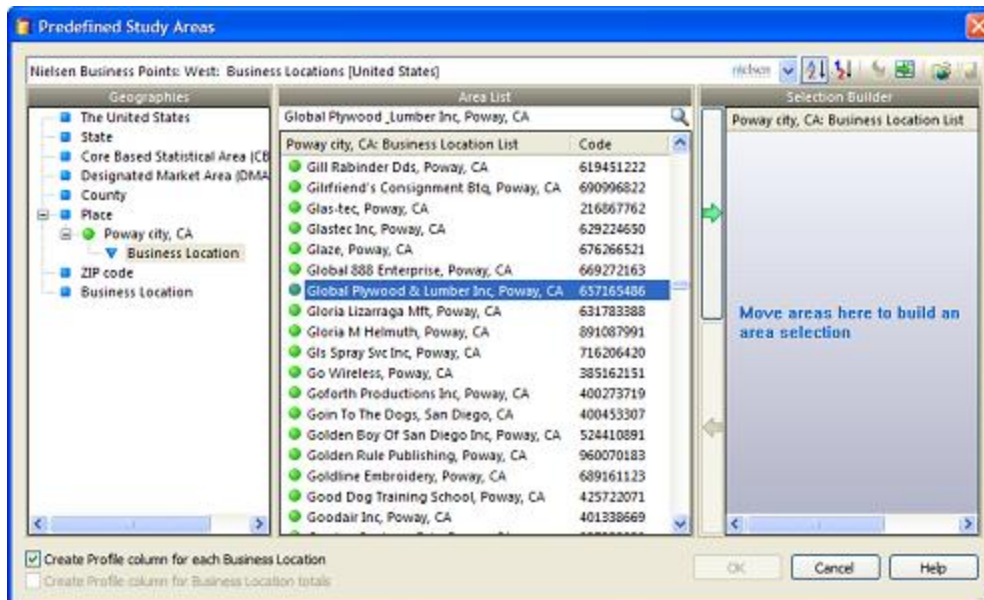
Predefined Study Areas

Nielsen Business Points: West: Business Locations [United States]

nielsen

Geographies

The United States
State
Core Based Statistical Area (CB
Designated Market Area (DMA
County
Place
Poway city, CA
Business Location
ZIP code
Business Location

Area List

Global Plywood _Lumber Inc, Poway, CA

| Poway city, CA: Business Location List | Code |
|---|---|
| Gill Rabinder Dds, Poway, CA | 619451222 |
| Girlfriend's Consignment Btq, Poway, CA | 690996822 |
| Glas-tec, Poway, CA | 216867762 |
| Glastec Inc, Poway, CA | 629224650 |
| Glaze, Poway, CA | 676266521 |
| Global 888 Enterprise, Poway, CA | 669272163 |
| Global Plywood & Lumber Inc, Poway, CA | 657165486 |
| Gloria Lizarraga Mft, Poway, CA | 631783388 |
| Gloria M Helmuth, Poway, CA | 891087991 |
| Gls Spray Svc Inc, Poway, CA | 716206420 |
| Go Wireless, Poway, CA | 385162151 |
| Goforth Productions Inc, Poway, CA | 400273719 |
| Goin To The Dogs, San Diego, CA | 400453307 |
| Golden Boy Of San Diego Inc, Poway, CA | 524410891 |
| Golden Rule Publishing, Poway, CA | 960070183 |
| Goldline Embroidery, Poway, CA | 689161123 |
| Good Dog Training School, Poway, CA | 425722071 |
| Goodair Inc, Poway, CA | 401338669 |

Selection Builder

Poway city, CA: Business Location List

Move areas here to build an area selection

Create Profile column for each Business Location

Create Profile column for Business Location totals

OK

Cancel

Help